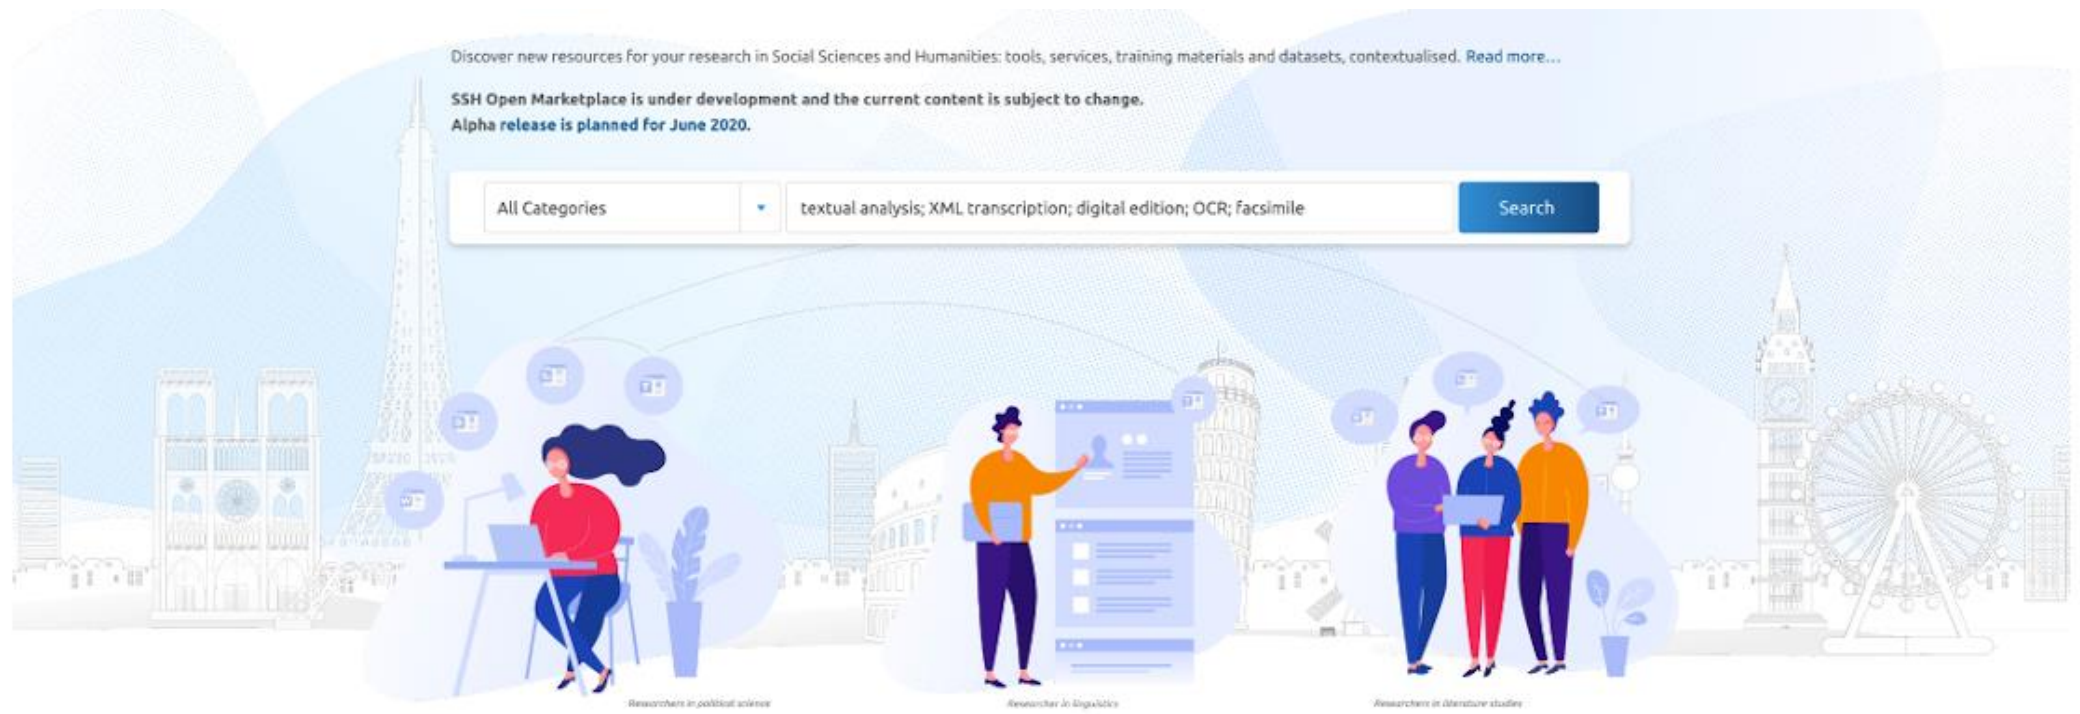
Discover new resources for your research in Social Sciences and Humanities: tools, services, training materials and datasets, contextualised. Read more...

SSH Open Marketplace is under development and the current content is subject to change.
Alpha release is planned for June 2020.

All Categories

textual analysis; XML transcription; digital edition; OCR; facsimile

Search

Researchers in political science

Researcher in linguistics

Researchers in literature studies